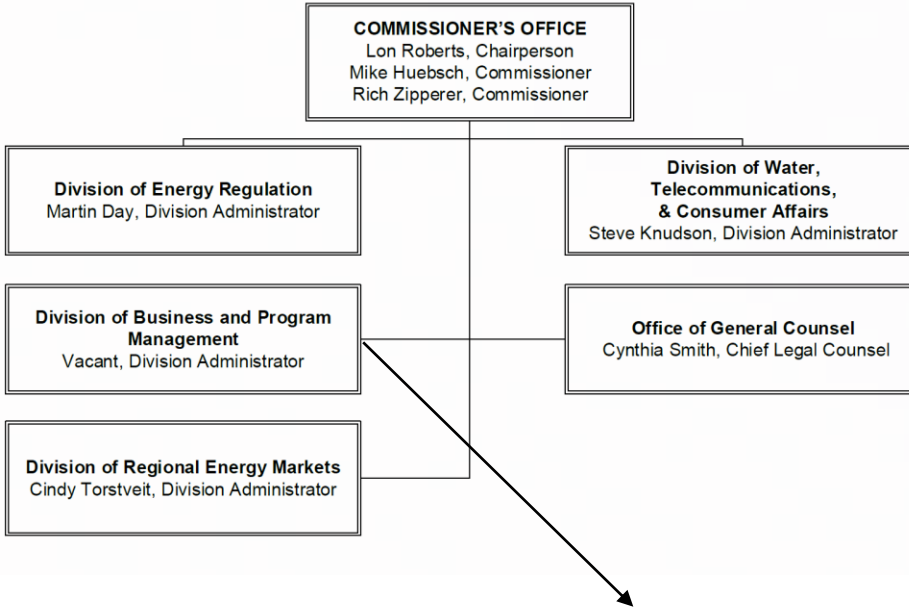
COMMISSIONER'S OFFICE
Lon Roberts, Chairperson
Mike Huebsch, Commissioner
Rich Zipperer, Commissioner

Division of Energy Regulation
Martin Day, Division Administrator

Division of Water, Telecommunications, & Consumer Affairs
Steve Knudson, Division Administrator

Division of Business and Program Management
Vacant, Division Administrator

Office of General Counsel
Cynthia Smith, Chief Legal Counsel

Division of Regional Energy Markets
Cindy Torstveit, Division Administrator